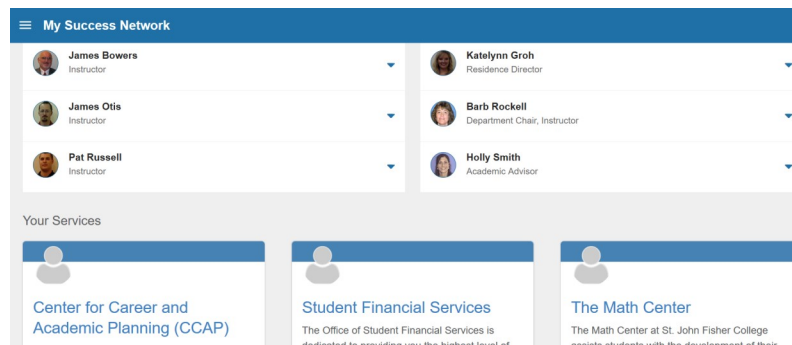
My Success Network

James Bowers
Instructor

James Otis
Instructor

Pat Russell
Instructor

Katelynn Groh
Residence Director

Barb Rockell
Department Chair, Instructor

Holly Smith
Academic Advisor

Your Services

Center for Career and Academic Planning (CCAP)

Student Financial Services

The Office of Student Financial Services is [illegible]

The Math Center

The Math Center at St. John Fisher College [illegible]